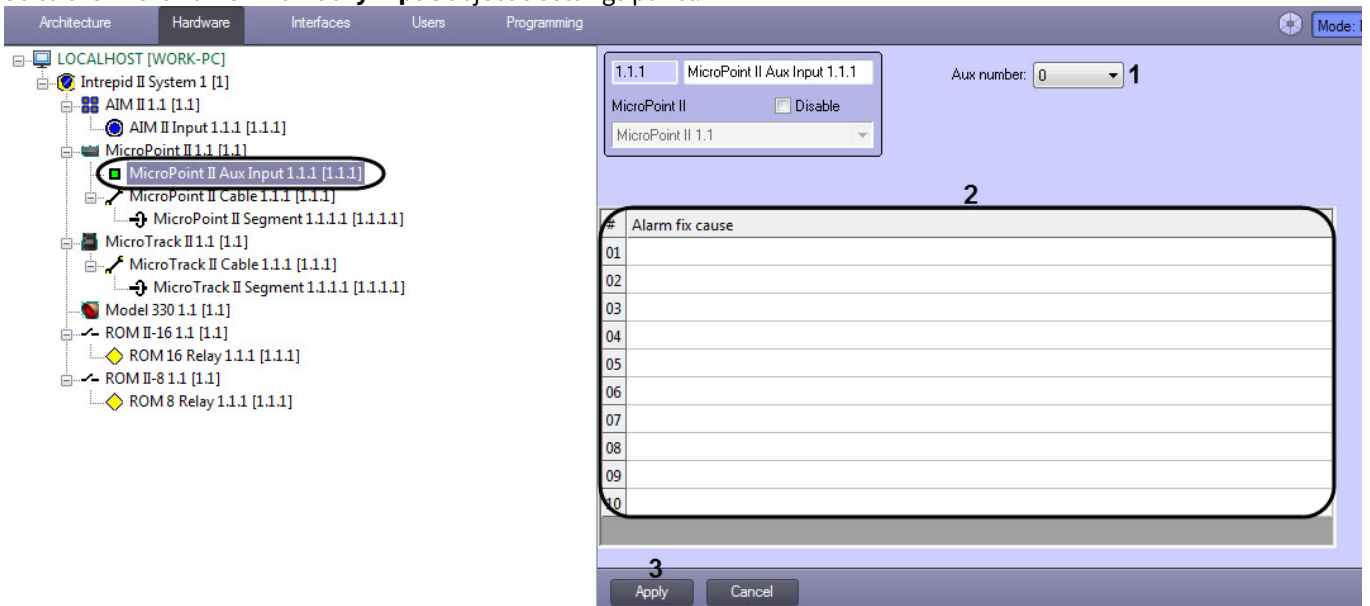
Architecture Hardware Interfaces Users Programming

Mode: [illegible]

LOCALHOST [WORK-PC]
Intrepid II System 1 [1]
AIM II 1.1 [1.1]
AIM II Input 1.1.1 [1.1.1]
MicroPoint II 1.1 [1.1]
MicroPoint II Aux Input 1.1.1 [1.1.1]
MicroPoint II Cable 1.1.1 [1.1.1]
MicroPoint II Segment 1.1.1.1 [1.1.1.1]
MicroTrack II 1.1 [1.1]
MicroTrack II Cable 1.1.1 [1.1.1]
MicroTrack II Segment 1.1.1.1 [1.1.1.1]
Model 330 1.1 [1.1]
ROM II-16 1.1 [1.1]
ROM 16 Relay 1.1.1 [1.1.1]
ROM II-8 1.1 [1.1]
ROM 8 Relay 1.1.1 [1.1.1]

1.1.1 MicroPoint II Aux Input 1.1.1
MicroPoint II Disable
MicroPoint II 1.1

Aux number: 0 1

2

| # | Alarm fix cause |
|---|---|
| 01 | |
| 02 | |
| 03 | |
| 04 | |
| 05 | |
| 06 | |
| 07 | |
| 08 | |
| 09 | |
| 10 | |

3
Apply Cancel